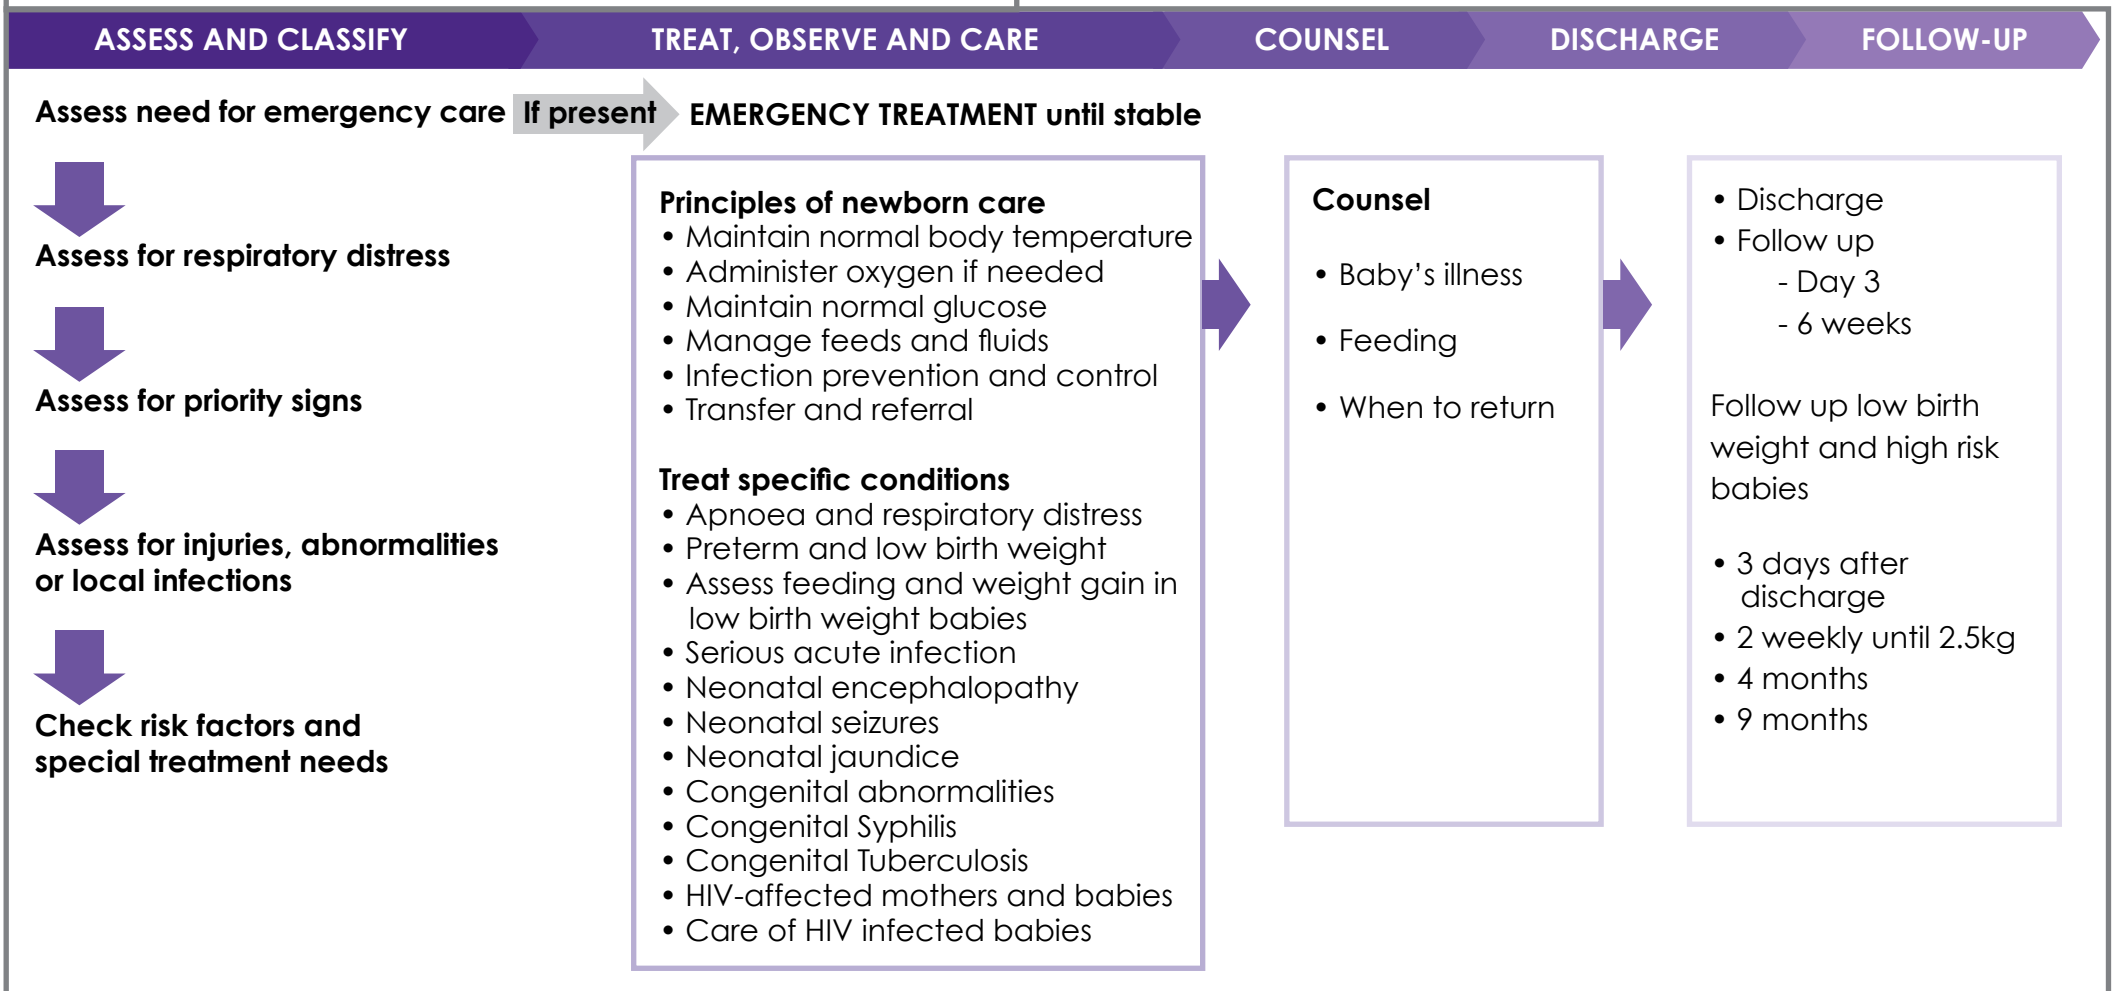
ASSESS AND CLASSIFY TREAT, OBSERVE AND CARE COUNSEL DISCHARGE FOLLOW-UP

Assess need for emergency care If present EMERGENCY TREATMENT until stable

Assess for respiratory distress

Assess for priority signs

Assess for injuries, abnormalities or local infections

Check risk factors and special treatment needs

Principles of newborn care
• Maintain normal body temperature
• Administer oxygen if needed
• Maintain normal glucose
• Manage feeds and fluids
• Infection prevention and control
• Transfer and referral

Treat specific conditions
• Apnoea and respiratory distress
• Preterm and low birth weight
• Assess feeding and weight gain in low birth weight babies
• Serious acute infection
• Neonatal encephalopathy
• Neonatal seizures
• Neonatal jaundice
• Congenital abnormalities
• Congenital Syphilis
• Congenital Tuberculosis
• HIV-affected mothers and babies
• Care of HIV infected babies

Counsel

• Baby's illness

• Feeding

• When to return

• Discharge
• Follow up
- Day 3
- 6 weeks

Follow up low birth weight and high risk babies

• 3 days after discharge
• 2 weekly until 2.5kg
• 4 months
• 9 months